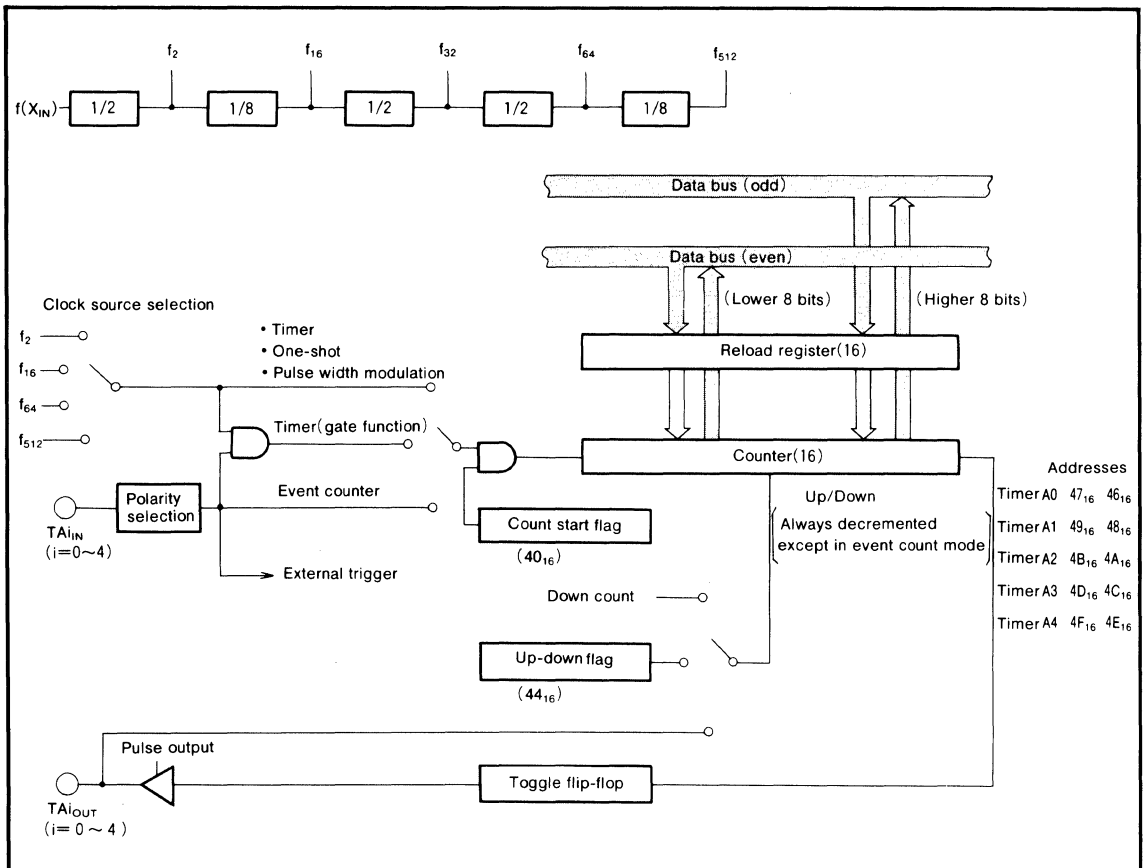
$f_2$ $f_{16}$ $f_{32}$ $f_{64}$ $f_{512}$

$f(X_{IN})$ 1/2 1/8 1/2 1/2 1/8

Data bus (odd)

Data bus (even)

Clock source selection

(Lower 8 bits)

(Higher 8 bits)

$f_2$

$f_{16}$

$f_{64}$

$f_{512}$

• Timer
• One-shot
• Pulse width modulation

Reload register(16)

Timer(gate function)

Counter(16)

Addresses

$TAi_{IN}$
(i=0~4)

Polarity selection

Event counter

Up/Down

Count start flag

$(40_{16})$

Always decremented except in event count mode

External trigger

Timer A0 $47_{16}$ $46_{16}$

Timer A1 $49_{16}$ $48_{16}$

Timer A2 $4B_{16}$ $4A_{16}$

Timer A3 $4D_{16}$ $4C_{16}$

Timer A4 $4F_{16}$ $4E_{16}$

Down count

Up-down flag

$(44_{16})$

Pulse output

$TAi_{OUT}$
(i= 0 ~ 4 )

Toggle flip-flop